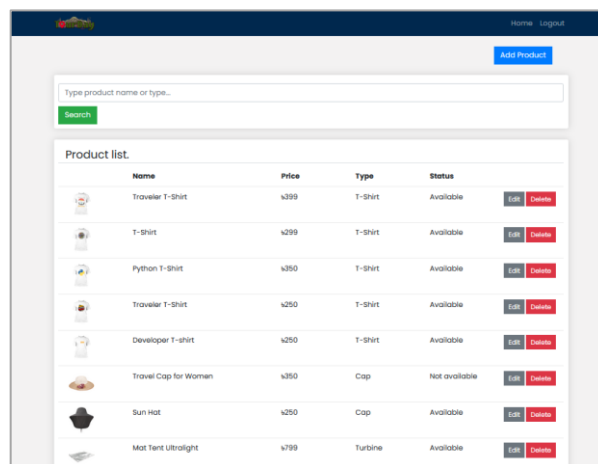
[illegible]

Home Logout

Add Product

Type product name or type...

Search

Product list.

| | Name | Price | Type | Status | |
|---|---|---|---|---|---|
| | Traveler T-Shirt | ৳399 | T-Shirt | Available | Edit Delete |
| | T-Shirt | ৳299 | T-Shirt | Available | Edit Delete |
| | Python T-Shirt | ৳350 | T-Shirt | Available | Edit Delete |
| | Traveler T-Shirt | ৳250 | T-Shirt | Available | Edit Delete |
| | Developer T-shirt | ৳250 | T-Shirt | Available | Edit Delete |
| | Travel Cap for Women | ৳350 | Cap | Not available | Edit Delete |
| | Sun Hat | ৳250 | Cap | Available | Edit Delete |
| | Mat Tent Ultralight | ৳799 | Turbine | Available | Edit Delete |